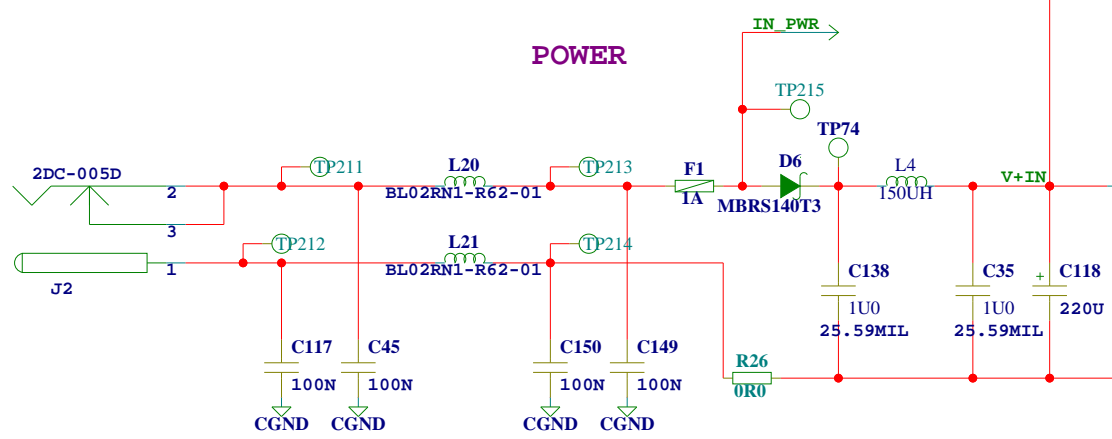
POWER

IN_PWR

TP215

TP74

2DC-005D

TP211

L20

TP213

F1

D6

L4

V+IN

2

BL02RN1-R62-01

1A

MBRS140T3

150UH

3

TP212

L21

TP214

J2

1

BL02RN1-R62-01

C138

C35

C118

+

1U0

1U0

220U

25.59MIL

25.59MIL

C117

C45

C150

C149

R26

100N

100N

100N

100N

0R0

CGND

CGND

CGND

CGND